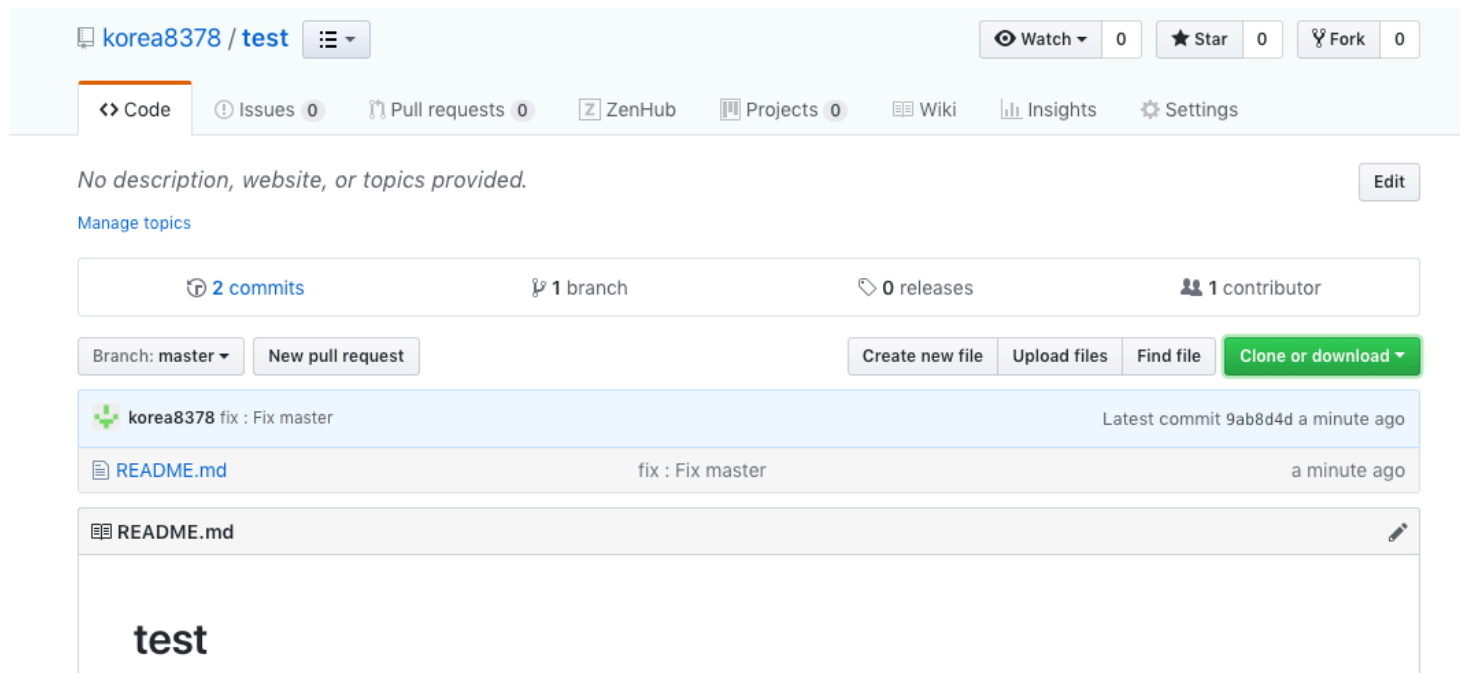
korea8378 / test

Watch 0 Star 0 Fork 0

Code Issues 0 Pull requests 0 ZenHub Projects 0 Wiki Insights Settings

No description, website, or topics provided.

Edit

Manage topics

2 commits 1 branch 0 releases 1 contributor

Branch: master New pull request

Create new file Upload files Find file Clone or download

korea8378 fix : Fix master Latest commit 9ab8d4d a minute ago

README.md fix : Fix master a minute ago

README.md

test